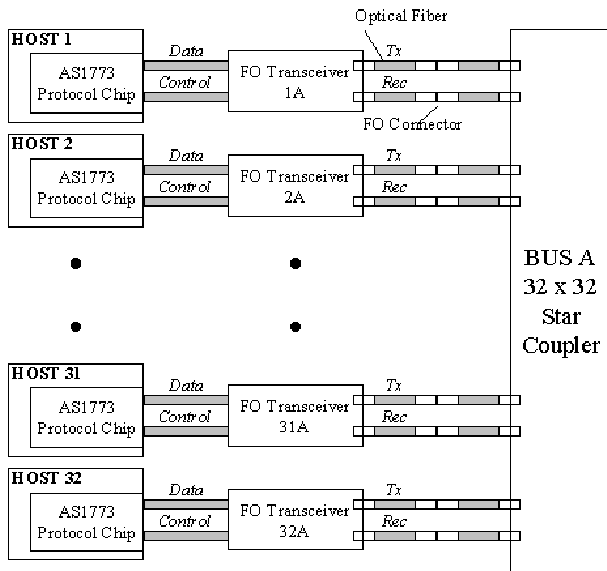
Optical Fiber

HOST 1
AS1773 Protocol Chip
Data
Control
FO Transceiver 1A
Tx
Rec
FO Connector

HOST 2
AS1773 Protocol Chip
Data
Control
FO Transceiver 2A
Tx
Rec

BUS A 32 x 32 Star Coupler

HOST 31
AS1773 Protocol Chip
Data
Control
FO Transceiver 31A
Tx
Rec

HOST 32
AS1773 Protocol Chip
Data
Control
FO Transceiver 32A
Tx
Rec